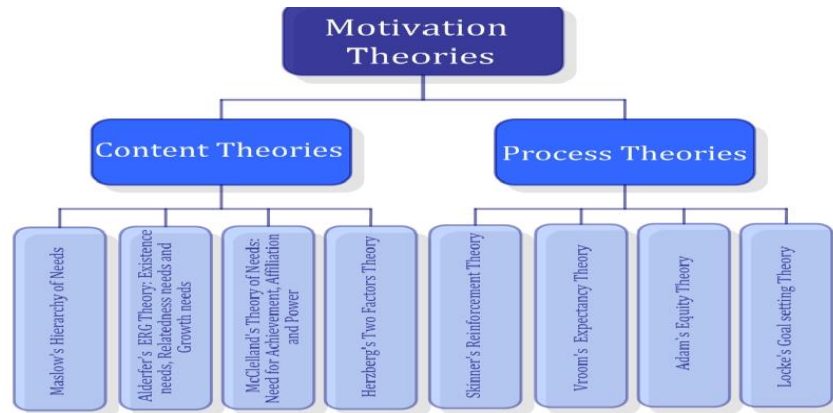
Motivation Theories

Content Theories

Process Theories

Maslow's Hierarchy of Needs

Alderfer's ERG Theory: Existence needs, Relatedness needs and Growth needs

McClelland's Theory of Needs: Need for Achievement, Affiliation and Power

Herzberg's Two Factors Theory

Skinner's Reinforcement Theory

Vroom's Expectancy Theory

Adam's Equity Theory

Locke's Goal setting Theory